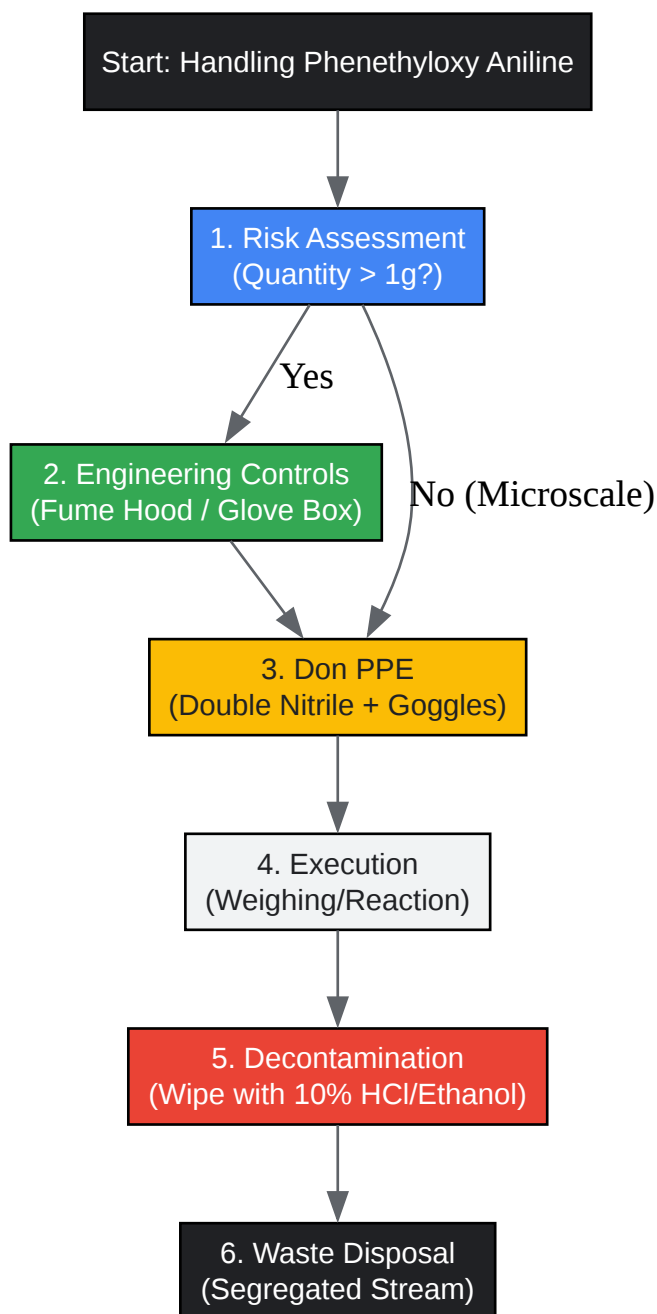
Start: Handling Phenethyloxy Aniline

1. Risk Assessment
(Quantity > 1g?)

Yes

No (Microscale)

2. Engineering Controls
(Fume Hood / Glove Box)

3. Don PPE
(Double Nitrile + Goggles)

4. Execution
(Weighing/Reaction)

5. Decontamination
(Wipe with 10% HCl/Ethanol)

6. Waste Disposal
(Segregated Stream)